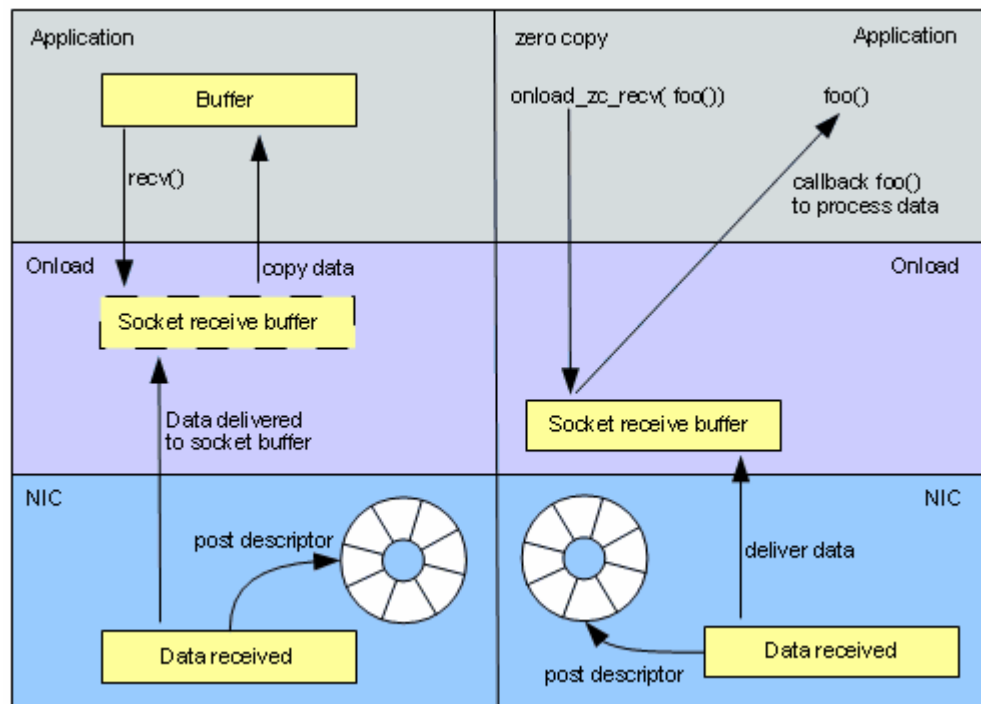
Application

Buffer

recv()

Onload

copy data

Socket receive buffer

Data delivered to socket buffer

NIC

post descriptor

Data received

zero copy

Application

onload_zc_recv( foo())

foo()

callback foo() to process data

Onload

Socket receive buffer

NIC

deliver data

Data received

post descriptor